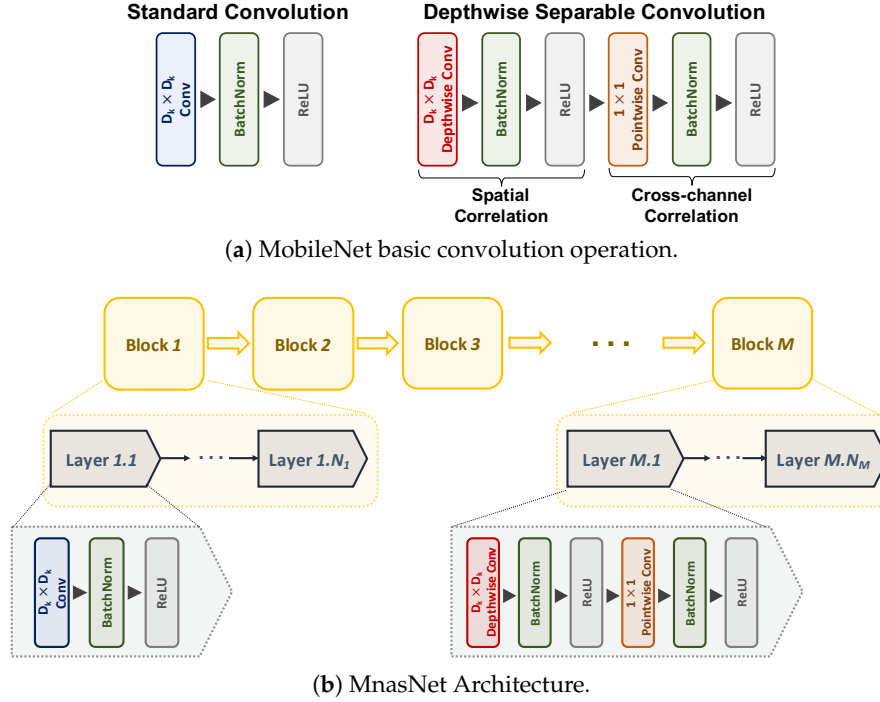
Standard Convolution

$D_k \times D_k$ Conv

BatchNorm

ReLU

Depthwise Separable Convolution

$D_k \times D_k$ Depthwise Conv

BatchNorm

ReLU

$1 \times 1$ Pointwise Conv

BatchNorm

ReLU

Spatial Correlation

Cross-channel Correlation

(**a**) MobileNet basic convolution operation.

Block *1*

Block *2*

Block *3*

· · ·

Block *M*

Layer *1.1*

· · ·

Layer *1.N$_1$*

Layer *M.1*

· · ·

Layer *M.N$_M$*

$D_k \times D_k$ Conv

BatchNorm

ReLU

$D_k \times D_k$ Depthwise Conv

BatchNorm

ReLU

$1 \times 1$ Pointwise Conv

BatchNorm

ReLU

(**b**) MnasNet Architecture.